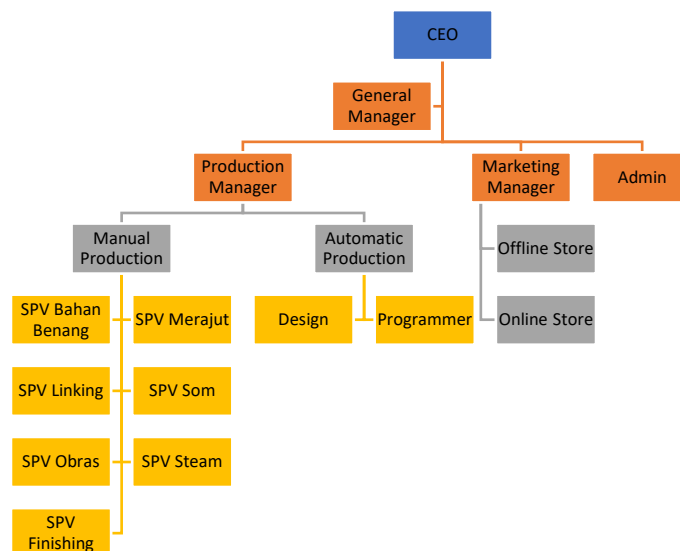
CEO

General Manager

Production Manager

Marketing Manager

Admin

Manual Production

Automatic Production

Offline Store

Online Store

Design

Programmer

SPV Bahan Benang

SPV Merajut

SPV Linking

SPV Som

SPV Obras

SPV Steam

SPV Finishing